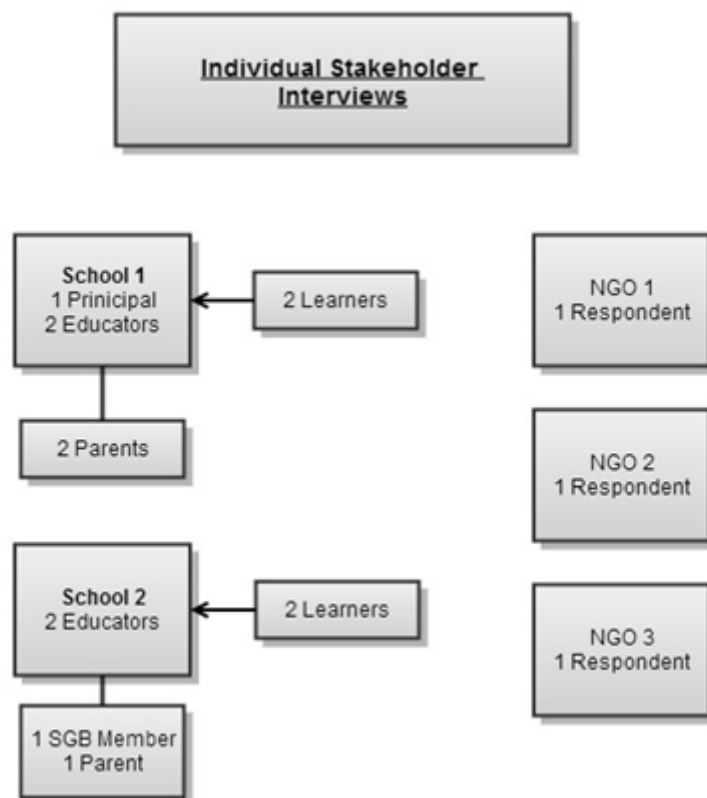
Individual Stakeholder Interviews

School 1
1 Prinicipal
2 Educators

2 Learners

2 Parents

School 2
2 Educators

2 Learners

1 SGB Member
1 Parent

NGO 1
1 Respondent

NGO 2
1 Respondent

NGO 3
1 Respondent